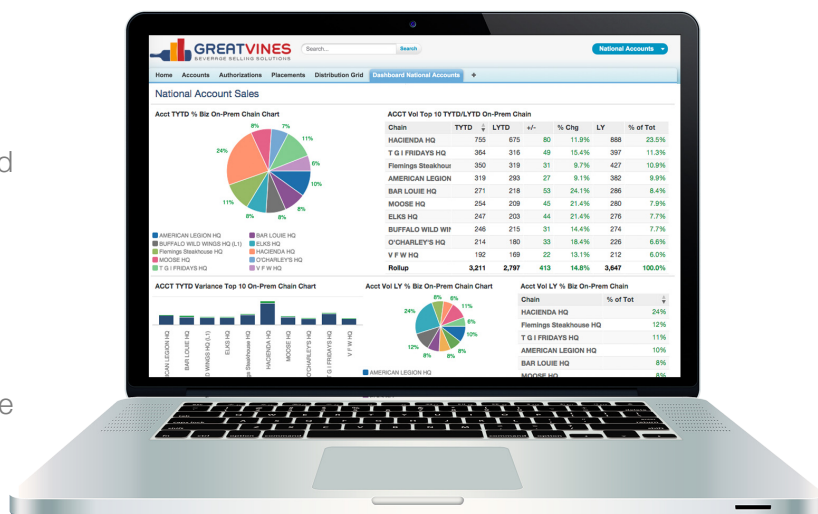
GREATVINES
BEVERAGE SELLING SOLUTIONS

Search...
Search
National Accounts

Home Accounts Authorizations Placements Distribution Grid Dashboard National Accounts +

National Account Sales

Acct TYTD % Biz On-Prem Chain Chart

8% 7% 11% 6% 10% 8% 8% 8% 11% 24%

AMERICAN LEGION HQ
BAR LOUIE HQ
BUFFALO WILD WINGS HQ (L1)
ELKS HQ
Flemings Steakhouse HQ
HACIENDA HQ
MOOSE HQ
O'CHARLEY'S HQ
T G I FRIDAYS HQ
V F W HQ

ACCT Vol Top 10 TYTD/LYTD On-Prem Chain

| Chain | TYTD | LYTD | +/- | % Chg | LY | % of Tot |
|---|---|---|---|---|---|---|
| HACIENDA HQ | 755 | 675 | 80 | 11.8% | 888 | 23.5% |
| T G I FRIDAYS HQ | 364 | 316 | 49 | 15.4% | 397 | 11.3% |
| Flemings Steakhour | 350 | 319 | 31 | 9.7% | 427 | 10.9% |
| AMERICAN LEGION | 319 | 293 | 27 | 9.1% | 382 | 9.9% |
| BAR LOUIE HQ | 271 | 218 | 53 | 24.1% | 286 | 8.4% |
| MOOSE HQ | 254 | 209 | 45 | 21.4% | 280 | 7.9% |
| ELKS HQ | 247 | 203 | 44 | 21.4% | 276 | 7.7% |
| BUFFALO WILD WII | 246 | 215 | 31 | 14.4% | 274 | 7.7% |
| O'CHARLEY'S HQ | 214 | 180 | 33 | 18.4% | 226 | 6.6% |
| V F W HQ | 192 | 169 | 22 | 13.1% | 212 | 6.0% |
| Rollup | 3,211 | 2,797 | 413 | 14.8% | 3,647 | 100.0% |

ACCT TYTD Variance Top 10 On-Prem Chain Chart

AMERICAN LEGION HQ
BAR LOUIE HQ
BUFFALO WILD WINGS HQ (L1)
ELKS HQ
Flemings Steakhouse HQ
HACIENDA HQ
MOOSE HQ
O'CHARLEY'S HQ
T G I FRIDAYS HQ
V F W HQ

Acct Vol LY % Biz On-Prem Chain Chart

8% 6% 11% 6% 10% 8% 8% 8% 12% 24%

AMERICAN LEGION HQ

Acct Vol LY % Biz On-Prem Chain

| Chain | % of Tot |
|---|---|
| HACIENDA HQ | 24% |
| Flemings Steakhouse HQ | 12% |
| T G I FRIDAYS HQ | 11% |
| AMERICAN LEGION HQ | 10% |
| BAR LOUIE HQ | 8% |
| MOOSE HQ | 8% |